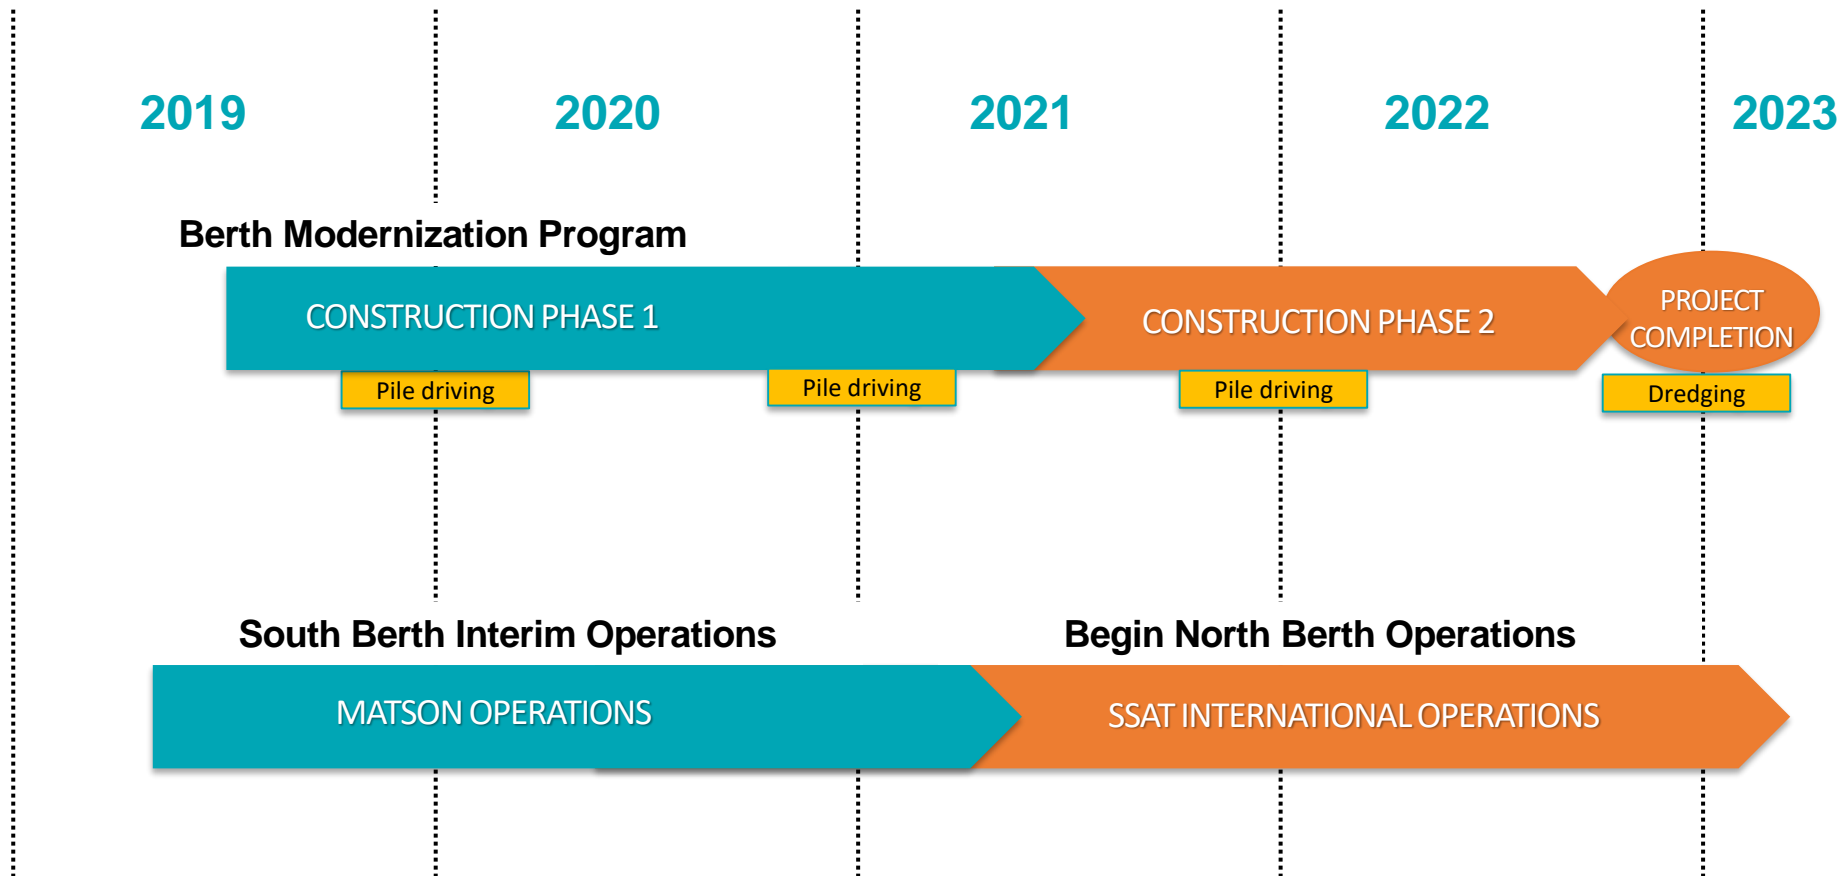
2019
2020
2021
2022
2023

Berth Modernization Program

CONSTRUCTION PHASE 1

CONSTRUCTION PHASE 2

PROJECT COMPLETION

Pile driving

Pile driving

Pile driving

Dredging

South Berth Interim Operations

Begin North Berth Operations

MATSON OPERATIONS

SSAT INTERNATIONAL OPERATIONS